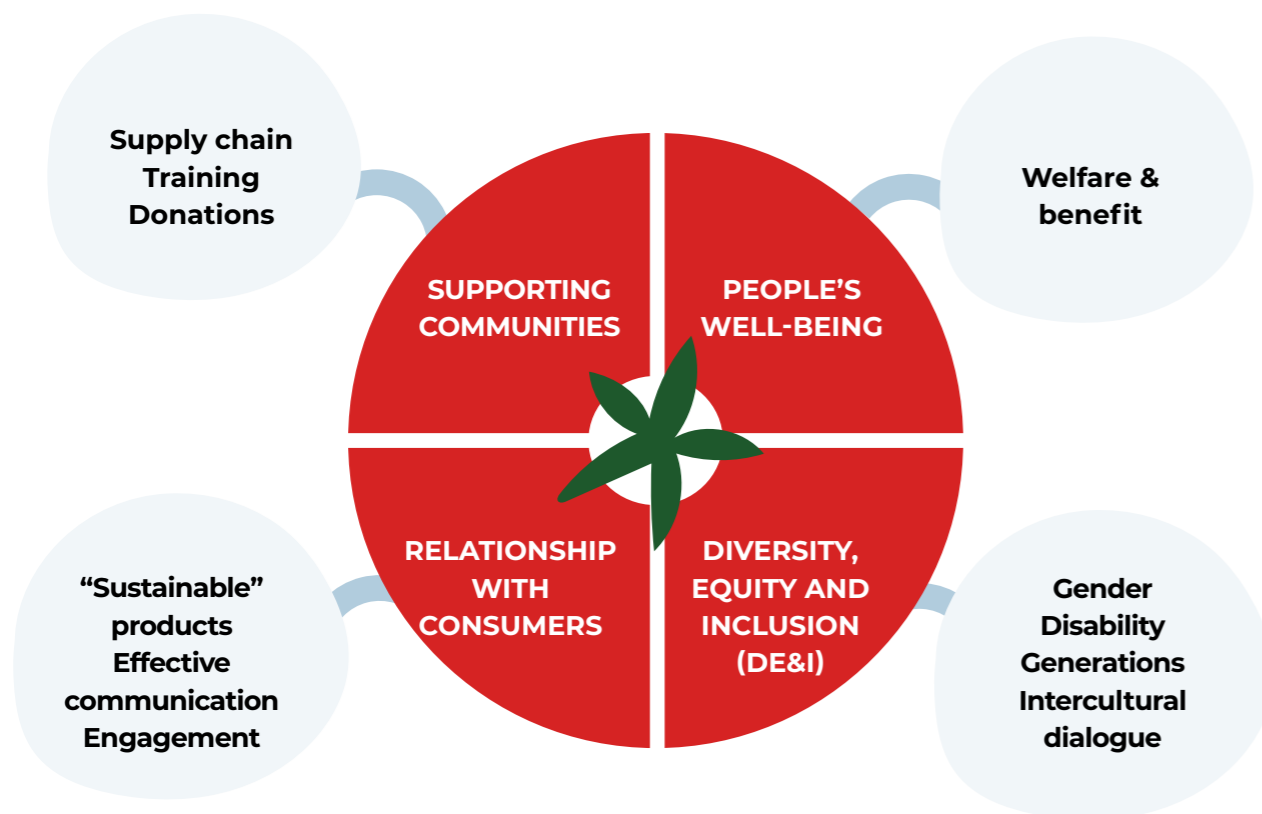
Supply chain
Training
Donations

SUPPORTING COMMUNITIES

PEOPLE'S WELL-BEING

Welfare & benefit

"Sustainable" products
Effective communication
Engagement

RELATIONSHIP WITH CONSUMERS

DIVERSITY, EQUITY AND INCLUSION (DE&I)

Gender
Disability
Generations
Intercultural dialogue